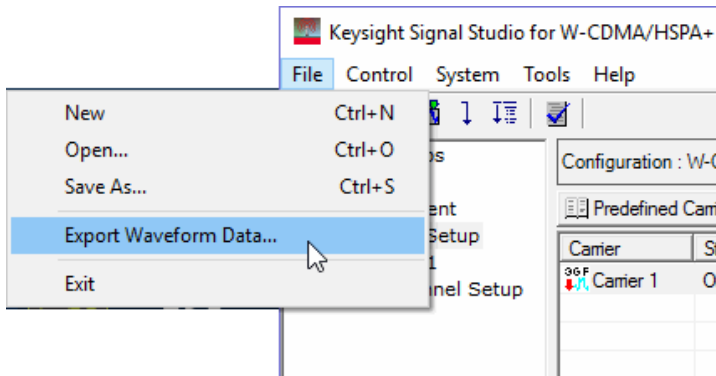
Keysight Signal Studio for W-CDMA/HSPA+

File Control System Tools Help

New Ctrl+N
Open... Ctrl+O
Save As... Ctrl+S
Export Waveform Data...
Exit

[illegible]s
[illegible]ent
Setup
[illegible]1
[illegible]nel Setup

Configuration : W-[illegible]

Predefined Carri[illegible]

| Carrier | S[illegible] |
|---|---|
| 3GF Carrier 1 | O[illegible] |